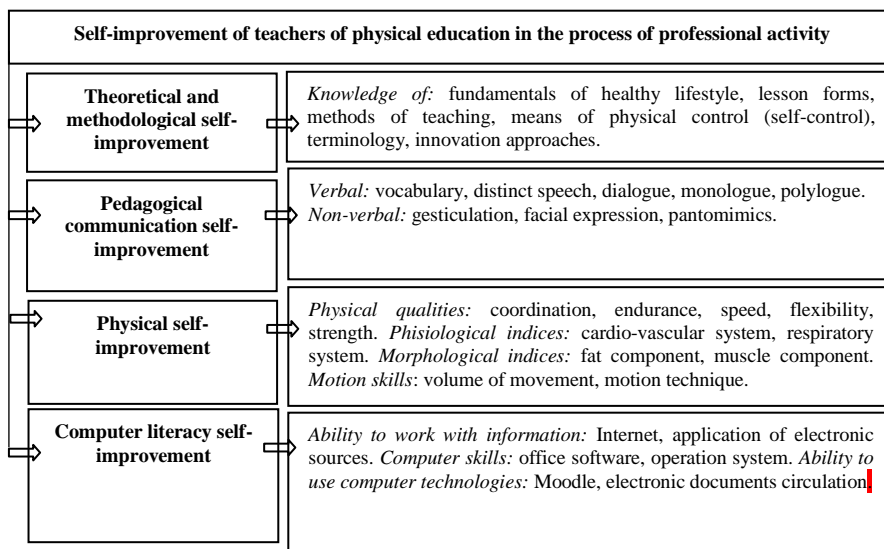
Self-improvement of teachers of physical education in the process of professional activity

Theoretical and methodological self-improvement

Knowledge of: fundamentals of healthy lifestyle, lesson forms, methods of teaching, means of physical control (self-control), terminology, innovation approaches.

Pedagogical communication self-improvement

Verbal: vocabulary, distinct speech, dialogue, monologue, polylogue. Non-verbal: gesticulation, facial expression, pantomimics.

Physical self-improvement

Physical qualities: coordination, endurance, speed, flexibility, strength. Phisiological indices: cardio-vascular system, respiratory system. Morphological indices: fat component, muscle component. Motion skills: volume of movement, motion technique.

Computer literacy self-improvement

Ability to work with information: Internet, application of electronic sources. Computer skills: office software, operation system. Ability to use computer technologies: Moodle, electronic documents circulation.